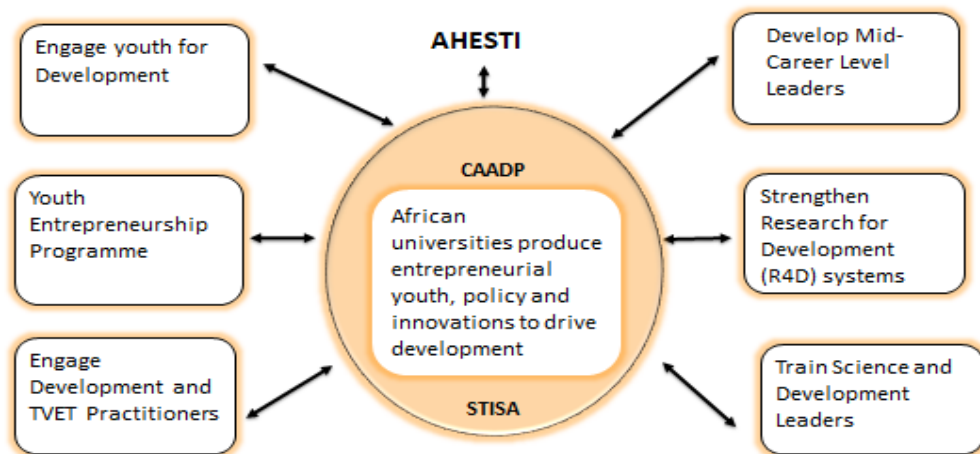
Engage youth for Development

AHESTI

Develop Mid-Career Level Leaders

CAADP

Youth Entrepreneurship Programme

African universities produce entrepreneurial youth, policy and innovations to drive development

Strengthen Research for Development (R4D) systems

Engage Development and TVET Practitioners

STISA

Train Science and Development Leaders